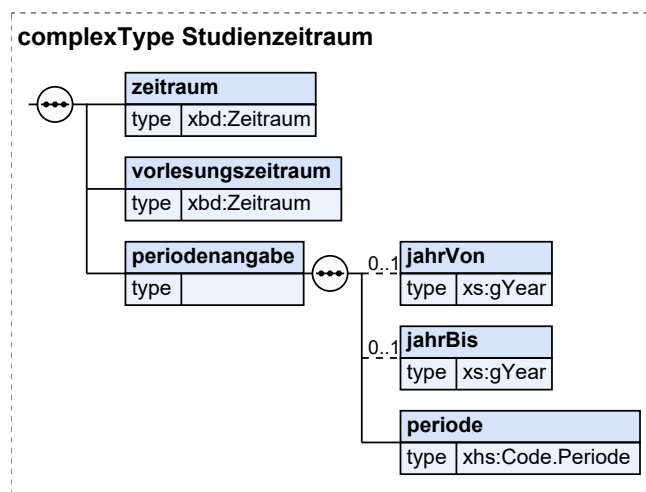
complexType Studienzeitraum

zeitraum
type xbd:Zeitraum

vorlesungszeitraum
type xbd:Zeitraum

periodenangabe
type

0..1 jahrVon
type xs:gYear

0..1 jahrBis
type xs:gYear

periode
type xhs:Code.Periode